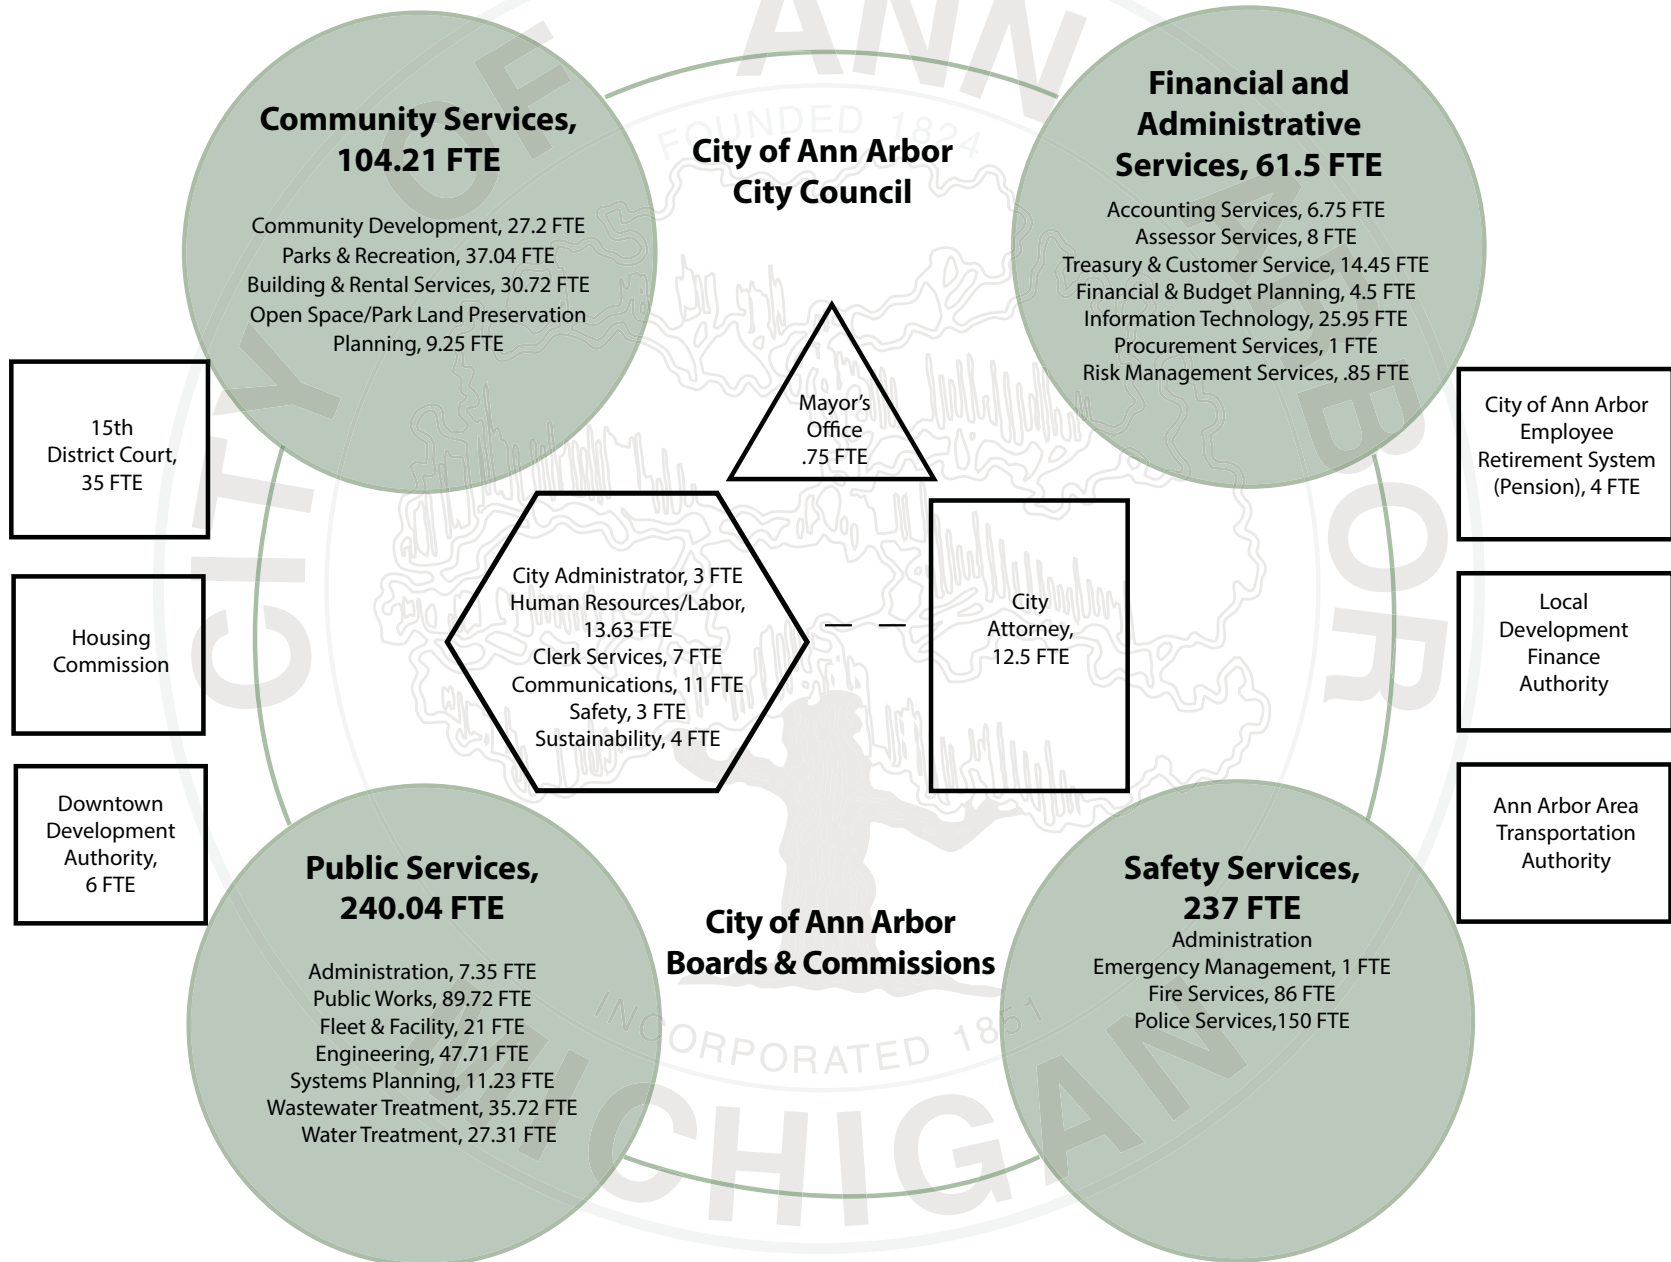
Community Services, 104.21 FTE

Community Development, 27.2 FTE
Parks & Recreation, 37.04 FTE
Building & Rental Services, 30.72 FTE
Open Space/Park Land Preservation Planning, 9.25 FTE

City of Ann Arbor City Council

Financial and Administrative Services, 61.5 FTE

Accounting Services, 6.75 FTE
Assessor Services, 8 FTE
Treasury & Customer Service, 14.45 FTE
Financial & Budget Planning, 4.5 FTE
Information Technology, 25.95 FTE
Procurement Services, 1 FTE
Risk Management Services, .85 FTE

15th District Court, 35 FTE

Mayor's Office .75 FTE

City of Ann Arbor Employee Retirement System (Pension), 4 FTE

Housing Commission

City Administrator, 3 FTE
Human Resources/Labor, 13.63 FTE
Clerk Services, 7 FTE
Communications, 11 FTE
Safety, 3 FTE
Sustainability, 4 FTE

City Attorney, 12.5 FTE

Local Development Finance Authority

Downtown Development Authority, 6 FTE

Ann Arbor Area Transportation Authority

Public Services, 240.04 FTE

Administration, 7.35 FTE
Public Works, 89.72 FTE
Fleet & Facility, 21 FTE
Engineering, 47.71 FTE
Systems Planning, 11.23 FTE
Wastewater Treatment, 35.72 FTE
Water Treatment, 27.31 FTE

City of Ann Arbor Boards & Commissions

Safety Services, 237 FTE

Administration
Emergency Management, 1 FTE
Fire Services, 86 FTE
Police Services,150 FTE

CITY OF ANN ARBOR MICHIGAN
FOUNDED 1824
INCORPORATED 1851